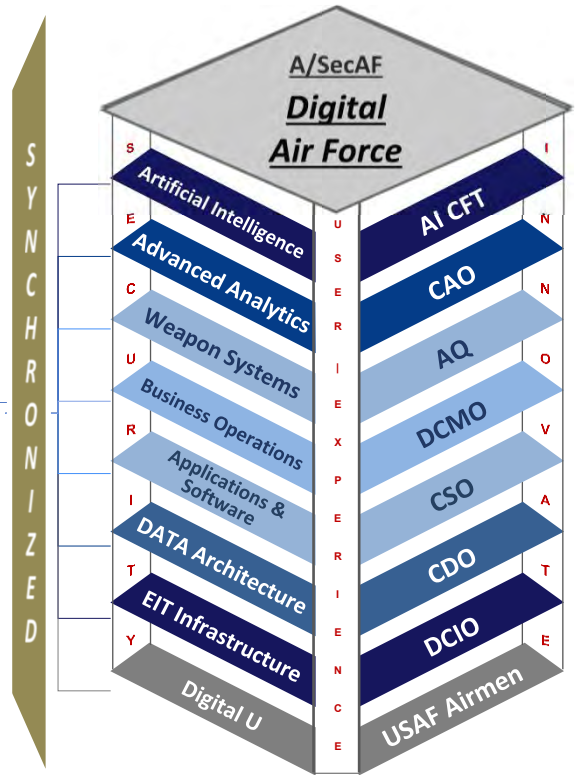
SYNCHRONIZED

A/SecAF
Digital Air Force

S E C U R I T Y

Artificial Intelligence
Advanced Analytics
Weapon Systems
Business Operations
Applications & Software
DATA Architecture
EIT Infrastructure
Digital U

U S E R | E X P E R I E N C E

AI CFT
CAO
AQ
DCMO
CSO
CDO
DCIO
USAF Airmen

I N N O V A T E